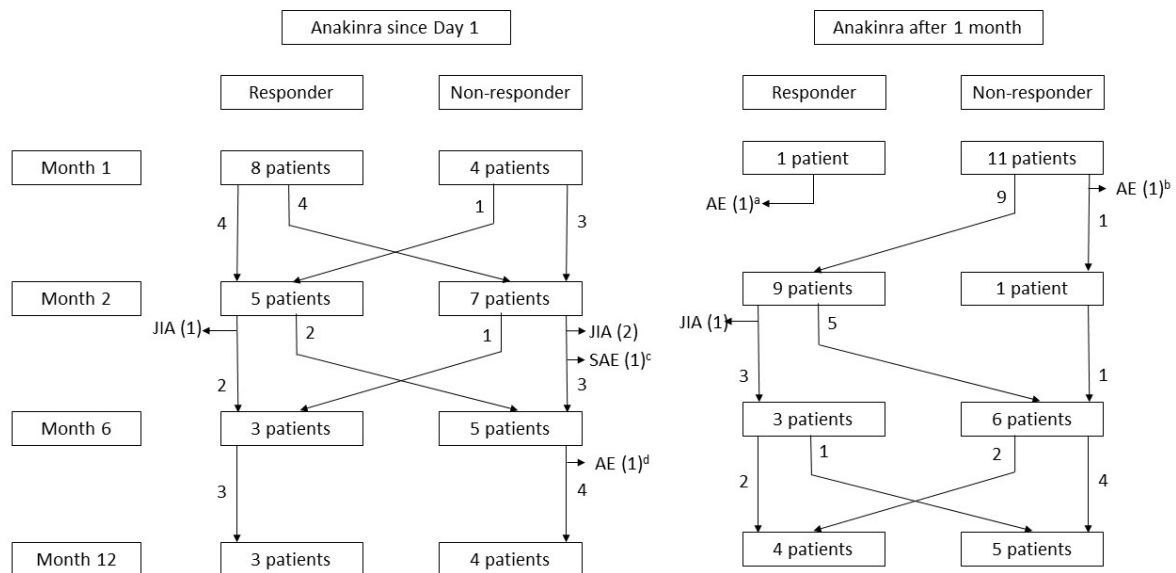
Anakinra since Day 1

Anakinra after 1 month

Responder

Non-responder

Responder

Non-responder

Month 1

8 patients

4 patients

1 patient

11 patients

4

4

1

3

AE (1)$^a$

9

AE (1)$^b$

1

Month 2

5 patients

7 patients

9 patients

1 patient

JIA (1)

2

1

JIA (2)

SAE (1)$^c$

JIA (1)

5

2

3

3

1

Month 6

3 patients

5 patients

3 patients

6 patients

AE (1)$^d$

1

2

3

4

2

4

Month 12

3 patients

4 patients

4 patients

5 patients